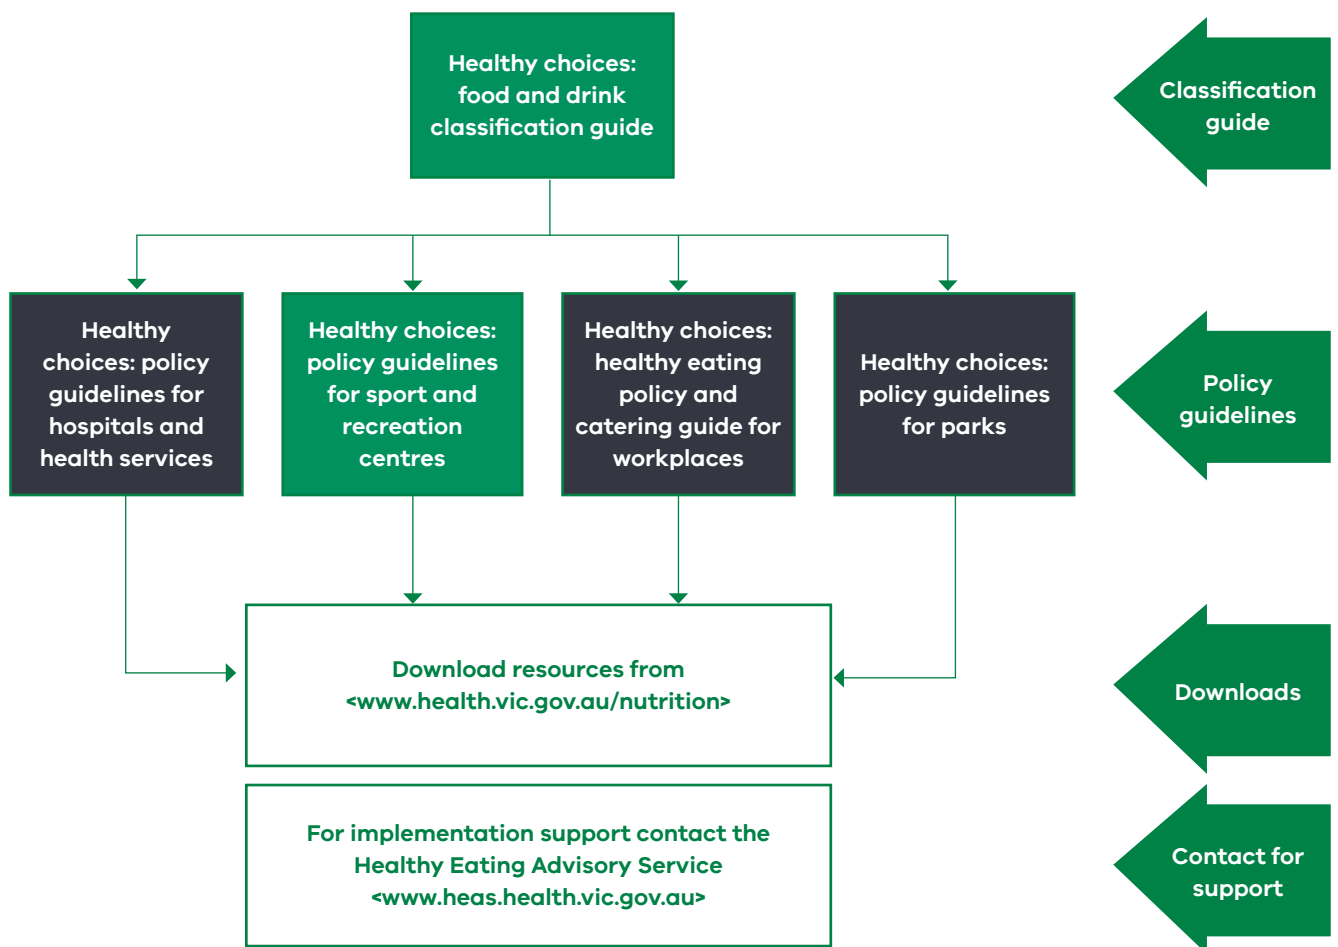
Healthy choices: food and drink classification guide

Classification guide

Healthy choices: policy guidelines for hospitals and health services

Healthy choices: policy guidelines for sport and recreation centres

Healthy choices: healthy eating policy and catering guide for workplaces

Healthy choices: policy guidelines for parks

Policy guidelines

Download resources from <www.health.vic.gov.au/nutrition>

Downloads

For implementation support contact the Healthy Eating Advisory Service <www.heas.health.vic.gov.au>

Contact for support